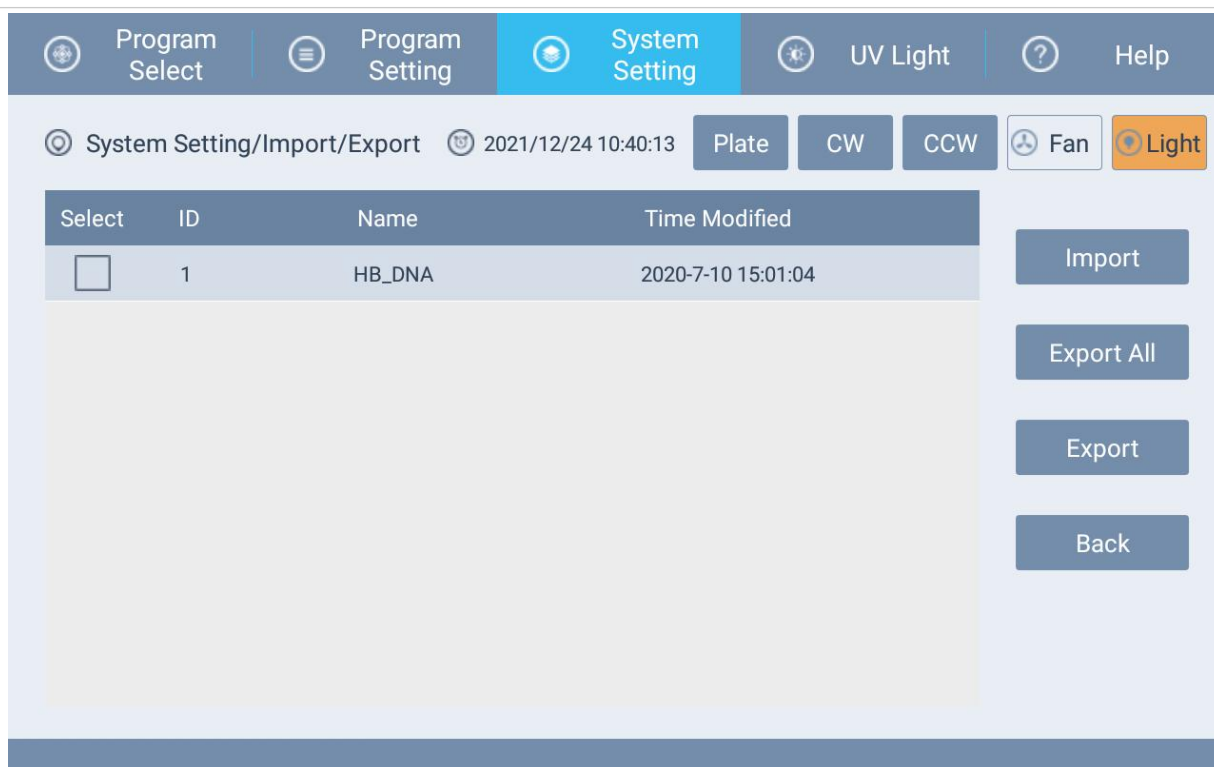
Program Select

Program Setting

System Setting

UV Light

Help

System Setting/Import/Export

2021/12/24 10:40:13

Plate

CW

CCW

Fan

Light

| Select | ID | Name | Time Modified |
|---|---|---|---|
| | 1 | HB_DNA | 2020-7-10 15:01:04 |

Import

Export All

Export

Back